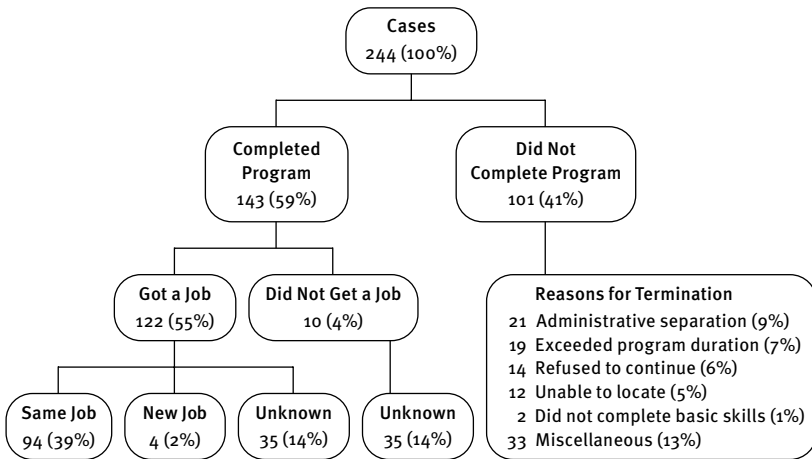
Cases
244 (100%)

Completed Program
143 (59%)

Did Not Complete Program
101 (41%)

Got a Job
122 (55%)

Did Not Get a Job
10 (4%)

Reasons for Termination
21 Administrative separation (9%)
19 Exceeded program duration (7%)
14 Refused to continue (6%)
12 Unable to locate (5%)
2 Did not complete basic skills (1%)
33 Miscellaneous (13%)

Same Job
94 (39%)

New Job
4 (2%)

Unknown
35 (14%)

Unknown
35 (14%)